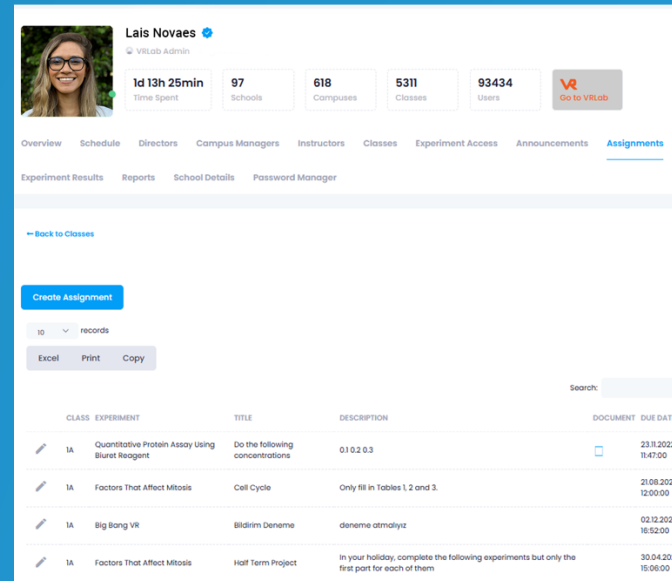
Lais Novaes

VRLab Admin

1d 13h 25min
Time Spent

97
Schools

618
Campuses

5311
Classes

93434
Users

VR
Go to VRLab

Overview Schedule Directors Campus Managers Instructors Classes Experiment Access Announcements Assignments

Experiment Results Reports School Details Password Manager

← Back to Classes

Create Assignment

10 records

Excel Print Copy

Search:

| | CLASS | EXPERIMENT | TITLE | DESCRIPTION | DOCUMENT | DUE DAT |
|---|---|---|---|---|---|---|
| | 1A | Quantitative Protein Assay Using Biuret Reagent | Do the following concentrations | 0.1 0.2 0.3 | | 23.11.202 11:47:00 |
| | 1A | Factors That Affect Mitosis | Cell Cycle | Only fill in Tables 1, 2 and 3. | | 21.08.202 12:00:00 |
| | 1A | Big Bang VR | Bildirim Deneme | deneme atmalıyız | | 02.12.202 16:52:00 |
| | 1A | Factors That Affect Mitosis | Half Term Project | In your holiday, complete the following experiments but only the first part for each of them | | 30.04.20 15:06:00 |